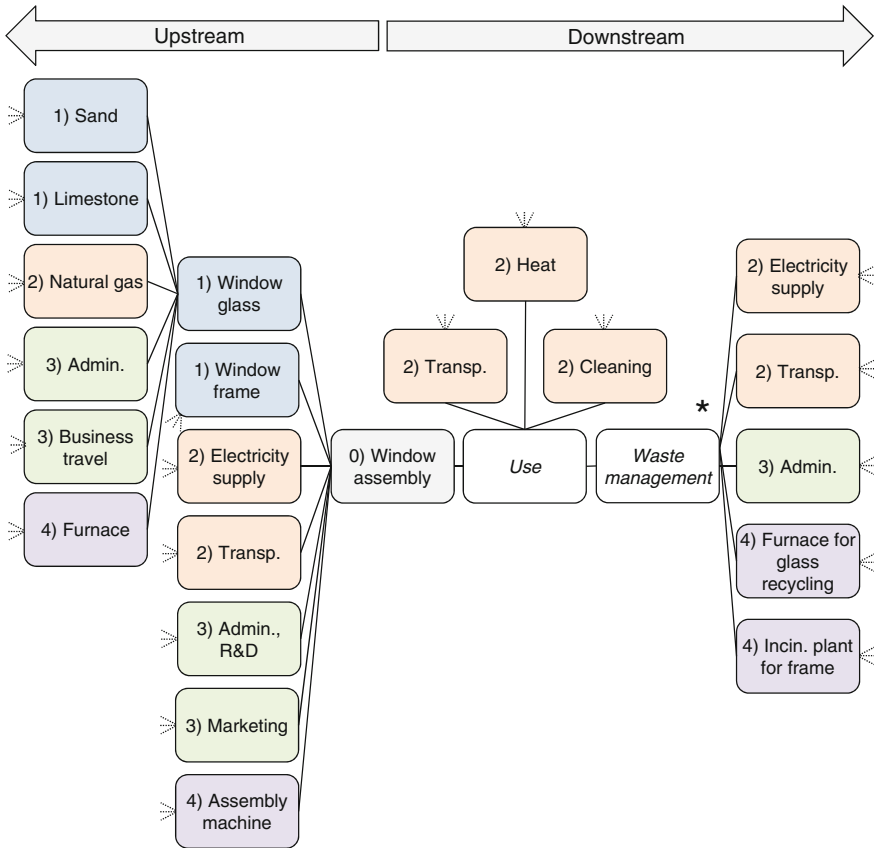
Upstream

Downstream

1) Sand

1) Limestone

2) Natural gas

3) Admin.

3) Business travel

4) Furnace

1) Window glass

1) Window frame

2) Electricity supply

2) Transp.

3) Admin., R&D

3) Marketing

4) Assembly machine

0) Window assembly

2) Heat

2) Transp.

2) Cleaning

Use

Waste management

*

2) Electricity supply

2) Transp.

3) Admin.

4) Furnace for glass recycling

4) Incin. plant for frame